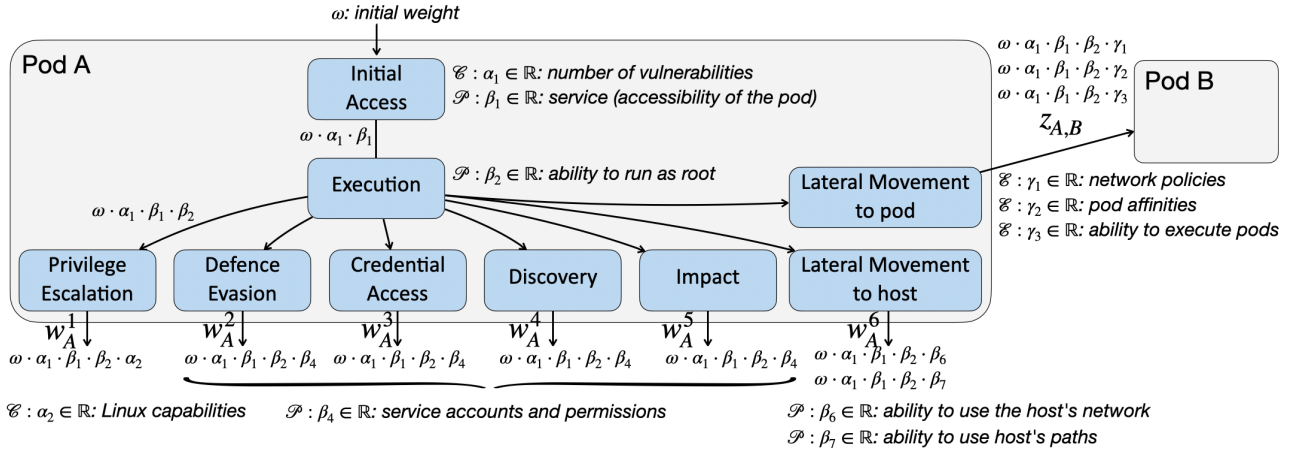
$\omega$: initial weight

Pod A

Initial Access

$\mathscr{C}: \alpha_1 \in \mathbb{R}$: number of vulnerabilities
$\mathscr{P}: \beta_1 \in \mathbb{R}$: service (accessibility of the pod)

$\omega \cdot \alpha_1 \cdot \beta_1$

Execution

$\mathscr{P}: \beta_2 \in \mathbb{R}$: ability to run as root

$\omega \cdot \alpha_1 \cdot \beta_1 \cdot \beta_2$

$\omega \cdot \alpha_1 \cdot \beta_1 \cdot \beta_2 \cdot \gamma_1$
$\omega \cdot \alpha_1 \cdot \beta_1 \cdot \beta_2 \cdot \gamma_2$
$\omega \cdot \alpha_1 \cdot \beta_1 \cdot \beta_2 \cdot \gamma_3$

Pod B

$z_{A,B}$

Lateral Movement to pod

$\mathscr{C}: \gamma_1 \in \mathbb{R}$: network policies
$\mathscr{C}: \gamma_2 \in \mathbb{R}$: pod affinities
$\mathscr{C}: \gamma_3 \in \mathbb{R}$: ability to execute pods

Privilege Escalation

Defence Evasion

Credential Access

Discovery

Impact

Lateral Movement to host

$w_A^1$ $w_A^2$ $w_A^3$ $w_A^4$ $w_A^5$ $w_A^6$

$\omega \cdot \alpha_1 \cdot \beta_1 \cdot \beta_2 \cdot \alpha_2$

$\omega \cdot \alpha_1 \cdot \beta_1 \cdot \beta_2 \cdot \beta_4$ $\omega \cdot \alpha_1 \cdot \beta_1 \cdot \beta_2 \cdot \beta_4$ $\omega \cdot \alpha_1 \cdot \beta_1 \cdot \beta_2 \cdot \beta_4$ $\omega \cdot \alpha_1 \cdot \beta_1 \cdot \beta_2 \cdot \beta_4$

$\omega \cdot \alpha_1 \cdot \beta_1 \cdot \beta_2 \cdot \beta_6$
$\omega \cdot \alpha_1 \cdot \beta_1 \cdot \beta_2 \cdot \beta_7$

$\mathscr{C}: \alpha_2 \in \mathbb{R}$: Linux capabilities

$\mathscr{P}: \beta_4 \in \mathbb{R}$: service accounts and permissions

$\mathscr{P}: \beta_6 \in \mathbb{R}$: ability to use the host's network
$\mathscr{P}: \beta_7 \in \mathbb{R}$: ability to use host's paths